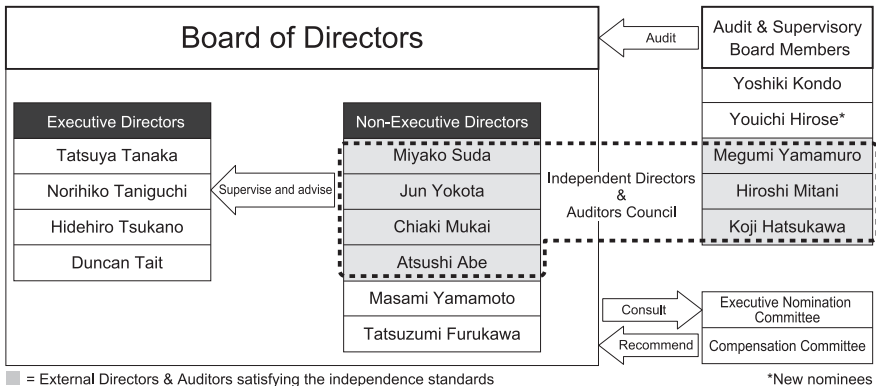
Board of Directors

Audit

Audit & Supervisory Board Members

Yoshiki Kondo

Youichi Hirose*

Megumi Yamamuro

Hiroshi Mitani

Koji Hatsukawa

Executive Directors

Tatsuya Tanaka

Norihiko Taniguchi

Hidehiro Tsukano

Duncan Tait

Supervise and advise

Non-Executive Directors

Miyako Suda

Jun Yokota

Chiaki Mukai

Atsushi Abe

Masami Yamamoto

Tatsuzumi Furukawa

Independent Directors & Auditors Council

Consult

Recommend

Executive Nomination Committee

Compensation Committee

= External Directors & Auditors satisfying the independence standards

*New nominees